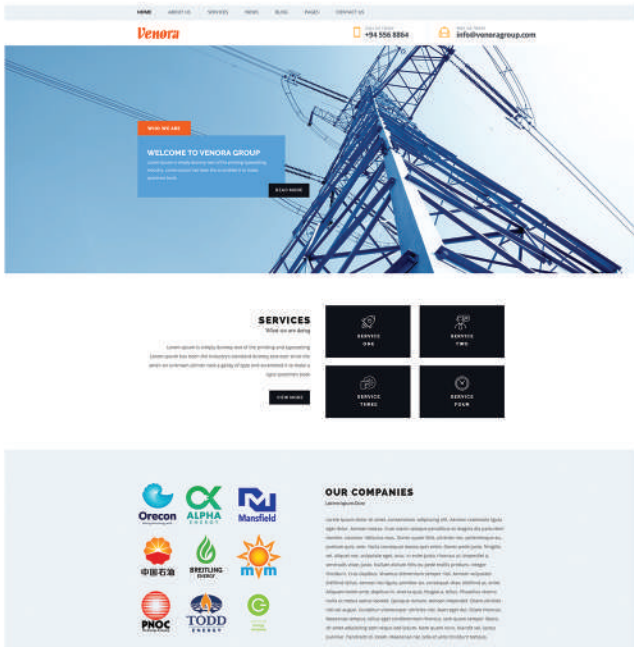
HOME ABOUT US SERVICES NEWS BLOG PAGES CONTACT US

Venora

+94 556 8864

info@venoragroup.com

WHO WE ARE

WELCOME TO VENORA GROUP

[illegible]

READ MORE

SERVICES

What we are doing

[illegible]

VIEW MORE

SERVICE ONE

SERVICE TWO

SERVICE THREE

SERVICE FOUR

Orecon

ALPHA ENERGY

Mansfield

中国石油

BREITLING ENERGY

mvm

PNOC

TODD ENERGY

OUR COMPANIES

Lorem Ipsum Dolor

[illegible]